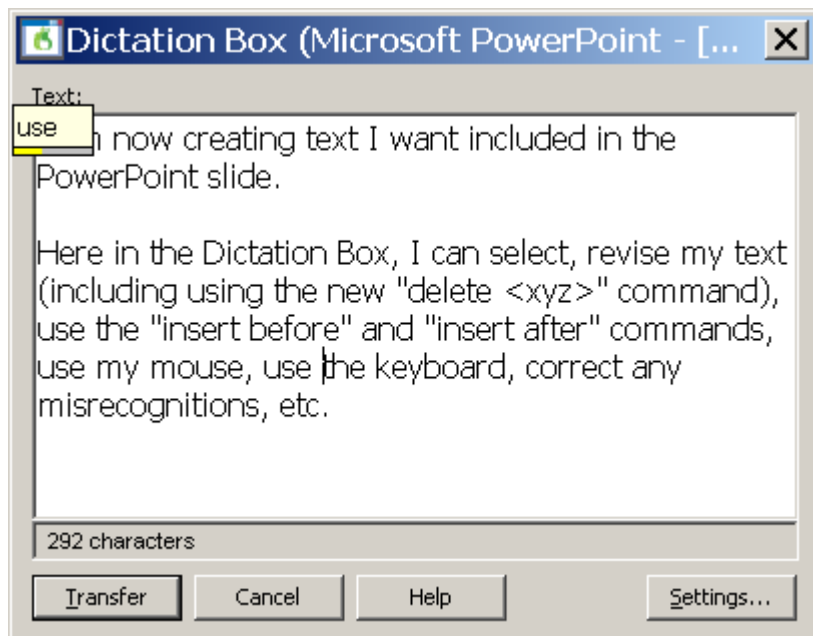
Dictation Box (Microsoft PowerPoint - [...

Text:

use

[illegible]n now creating text I want included in the PowerPoint slide.

Here in the Dictation Box, I can select, revise my text (including using the new "delete <xyz>" command), use the "insert before" and "insert after" commands, use my mouse, use the keyboard, correct any misrecognitions, etc.

292 characters

Transfer

Cancel

Help

Settings...